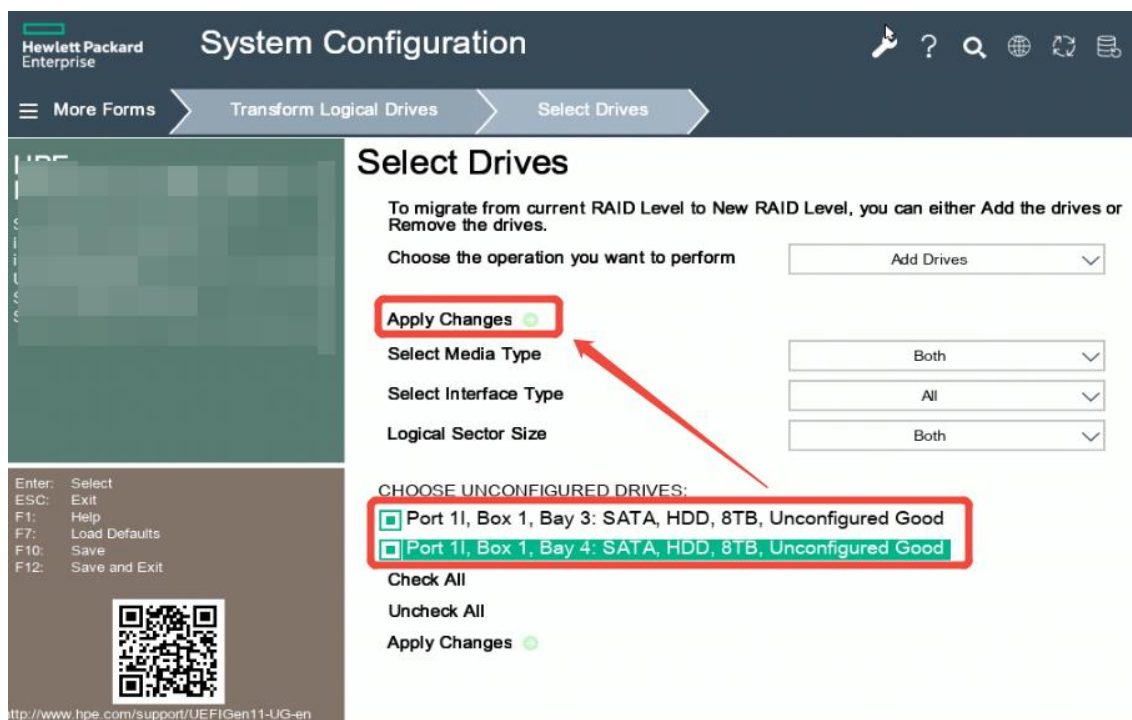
Hewlett Packard Enterprise

System Configuration

More Forms

Transform Logical Drives

Select Drives

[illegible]

Select Drives

To migrate from current RAID Level to New RAID Level, you can either Add the drives or Remove the drives.

Choose the operation you want to perform

Add Drives

Apply Changes

Select Media Type

Both

Select Interface Type

All

Logical Sector Size

Both

CHOOSE UNCONFIGURED DRIVES:

Port 1I, Box 1, Bay 3: SATA, HDD, 8TB, Unconfigured Good

Port 1I, Box 1, Bay 4: SATA, HDD, 8TB, Unconfigured Good

Check All

Uncheck All

Apply Changes

Enter: Select
ESC: Exit
F1: Help
F7: Load Defaults
F10: Save
F12: Save and Exit

ttp://www.hpe.com/support/UEFIGen11-UG-en